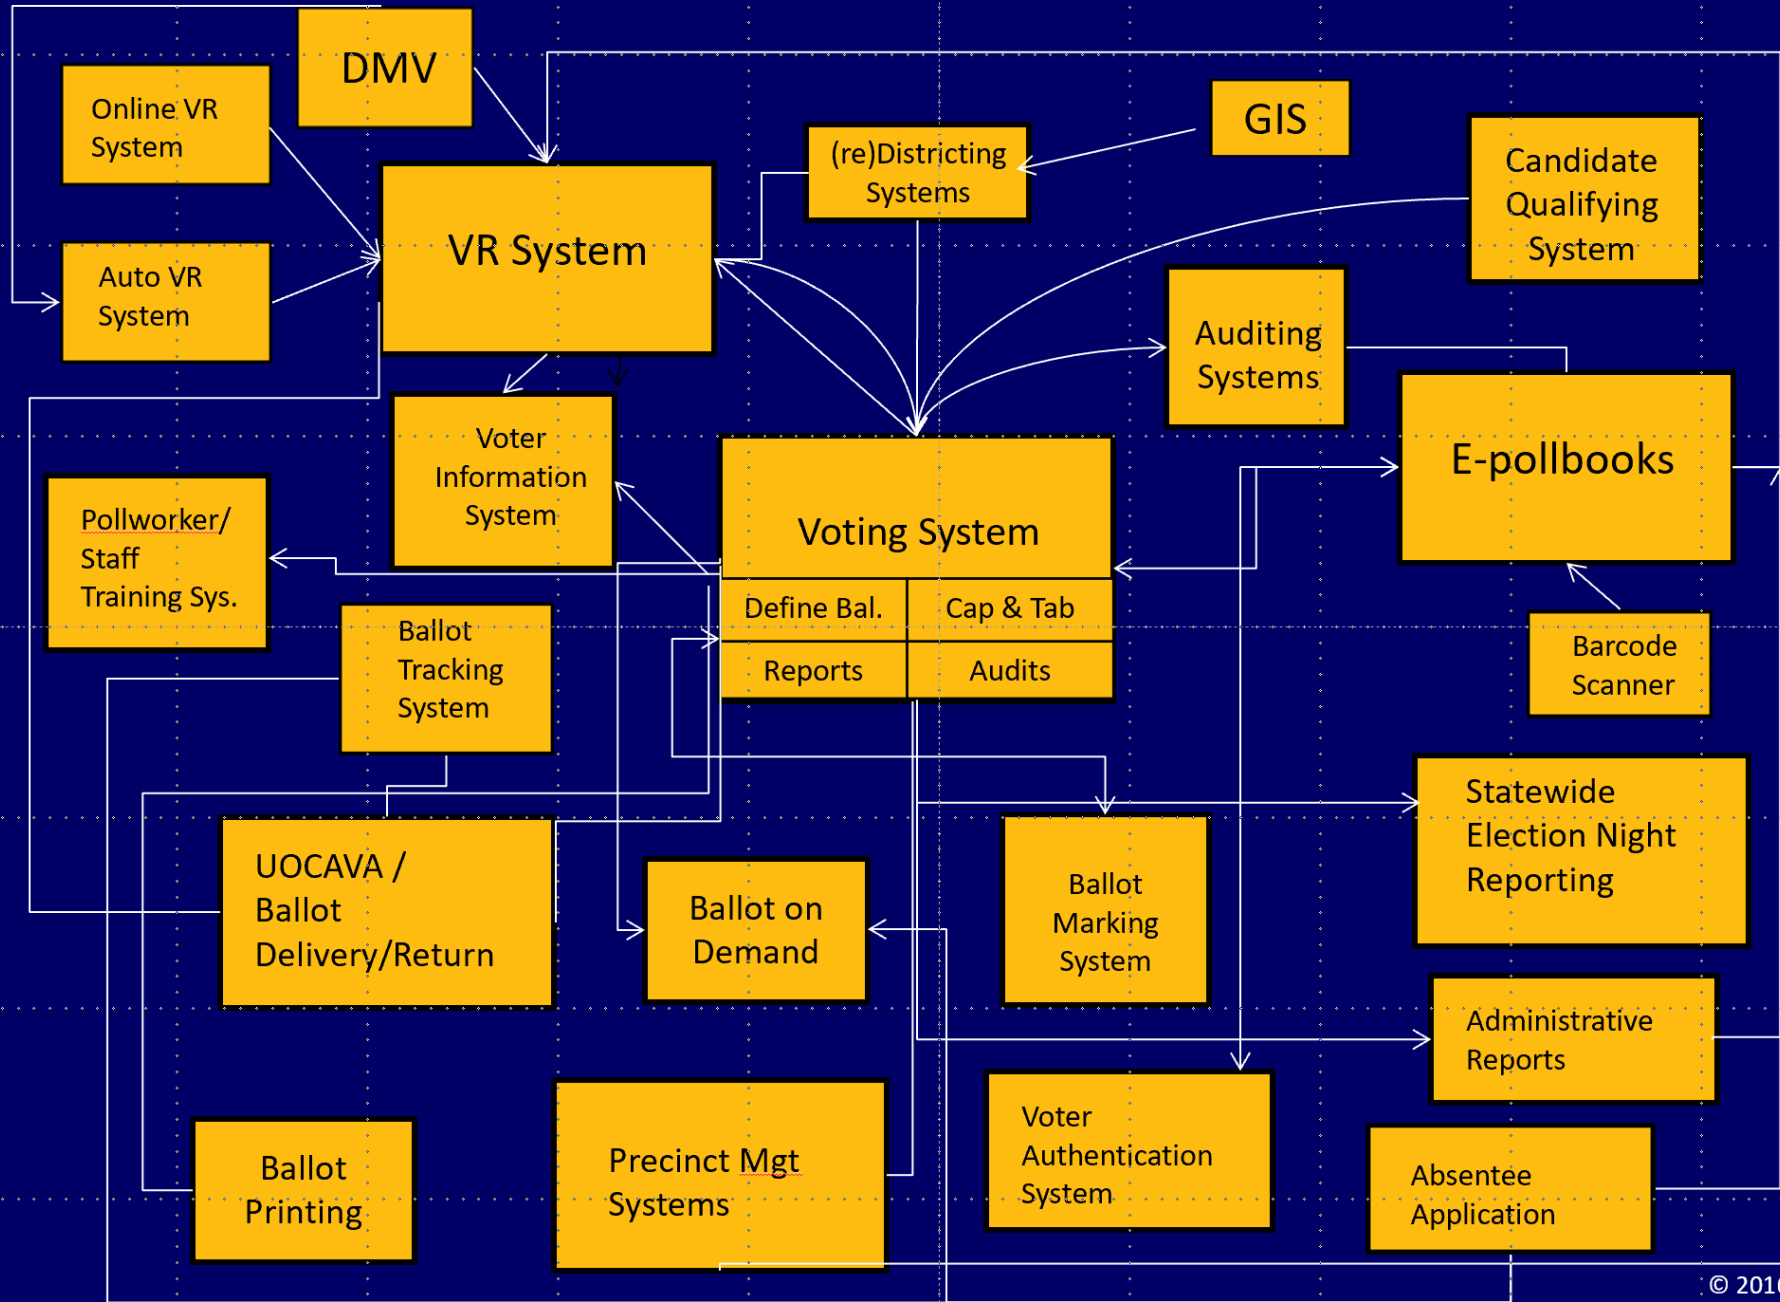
DMV

Online VR System

Auto VR System

VR System

(re)Districting Systems

GIS

Candidate Qualifying System

Auditing Systems

E-pollbooks

Voter Information System

Pollworker/ Staff Training Sys.

Voting System

| Define Bal. | Cap & Tab |
|---|---|
| Reports | Audits |

Ballot Tracking System

Barcode Scanner

Statewide Election Night Reporting

UOCAVA / Ballot Delivery/Return

Ballot on Demand

Ballot Marking System

Administrative Reports

Voter Authentication System

Ballot Printing

Precinct Mgt Systems

Absentee Application

© 201